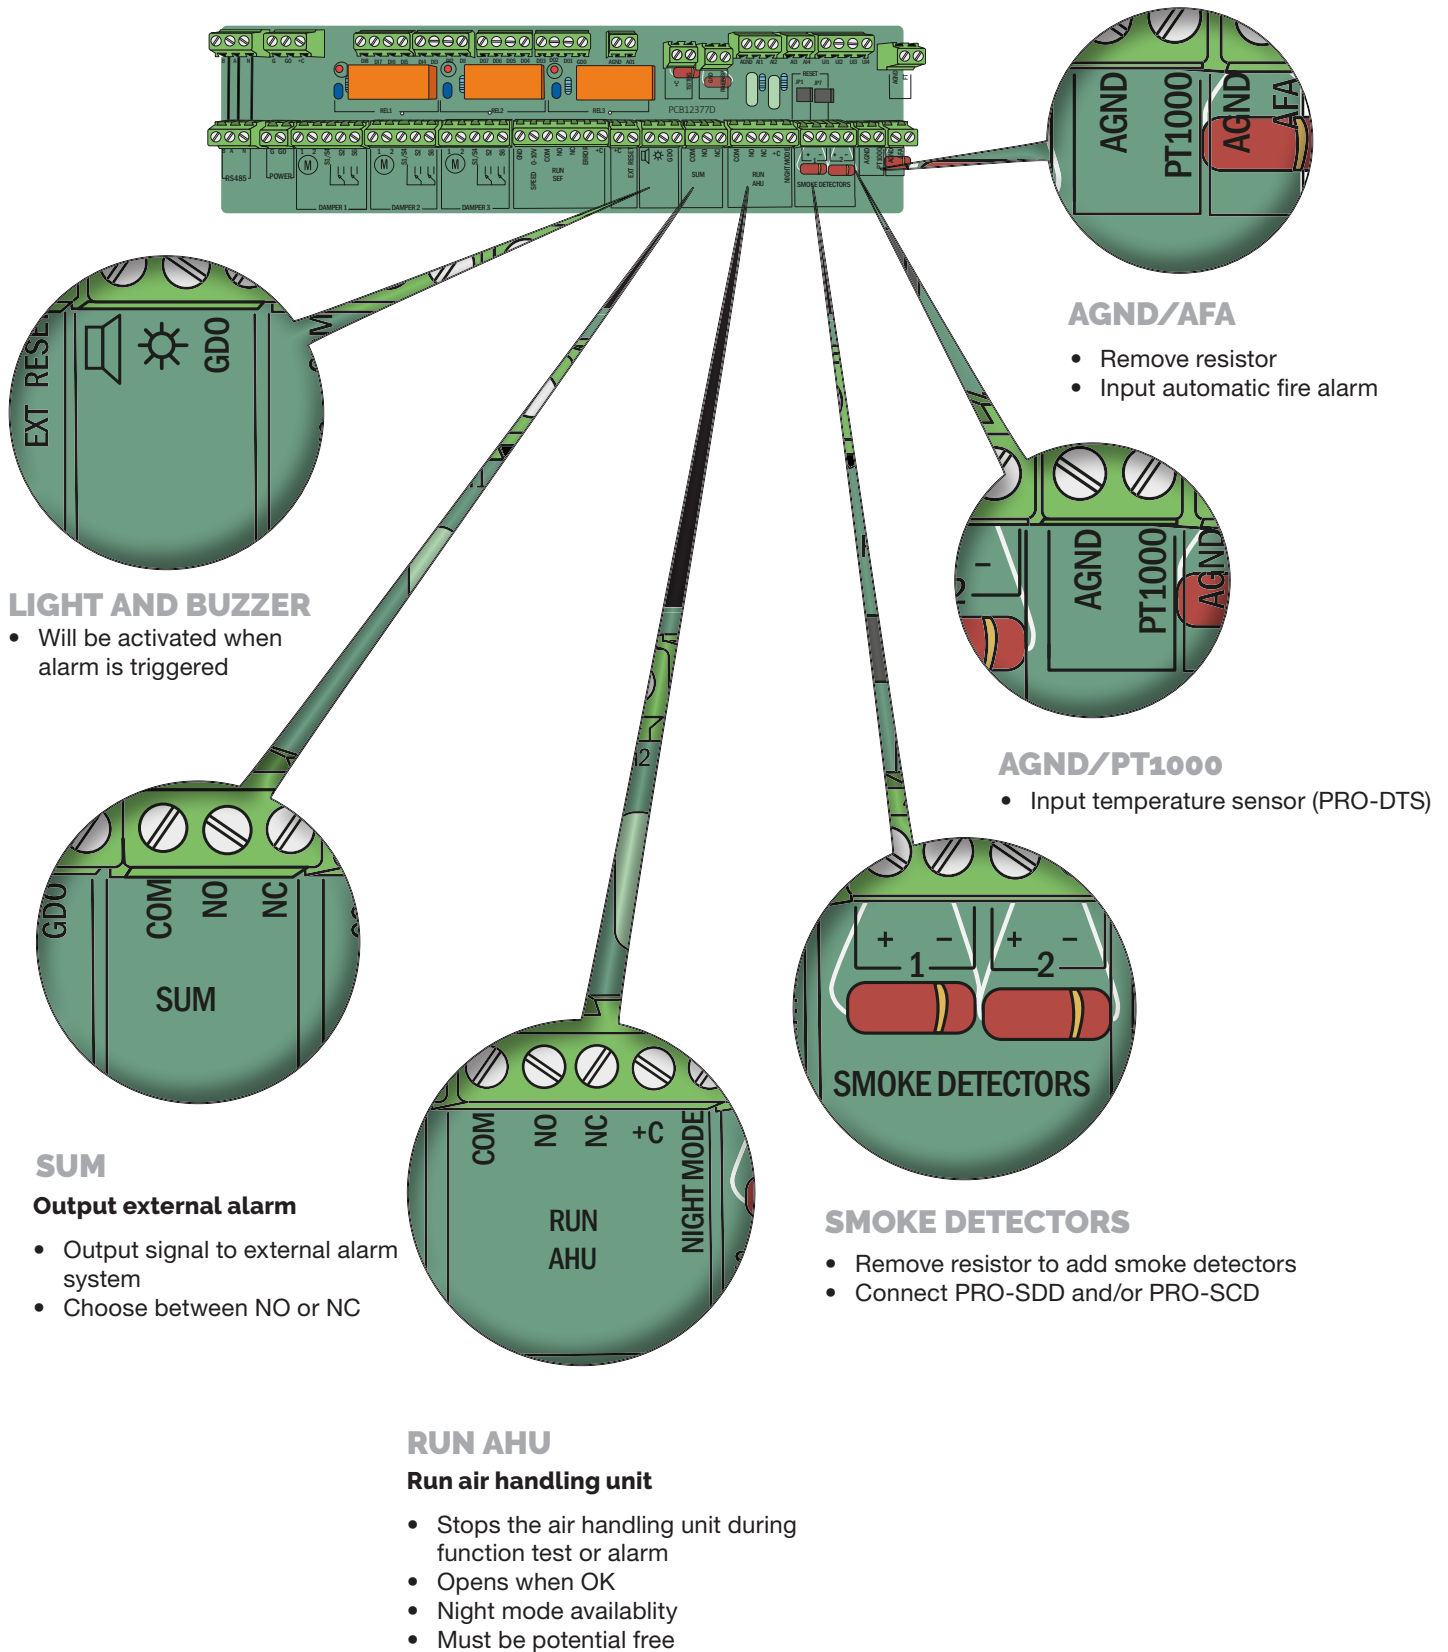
PCB12377D

RS485 POWER DAMPER 1 DAMPER 2 DAMPER 3 SPEED RUN SEF EXT RESET SUM RUN AHU NIGHT MODE SMOKE DETECTORS

AGND PT1000 AGND AFA

AGND/AFA
• Remove resistor
• Input automatic fire alarm

EXT RESET GDO

LIGHT AND BUZZER
• Will be activated when alarm is triggered

AGND PT1000 AGND

AGND/PT1000
• Input temperature sensor (PRO-DTS)

GDO COM NO NC
SUM

SUM
Output external alarm
• Output signal to external alarm system
• Choose between NO or NC

+ – 1 + – 2
SMOKE DETECTORS

SMOKE DETECTORS
• Remove resistor to add smoke detectors
• Connect PRO-SDD and/or PRO-SCD

COM NO NC +C NIGHT MODE
RUN AHU

RUN AHU
Run air handling unit
• Stops the air handling unit during function test or alarm
• Opens when OK
• Night mode availablity
• Must be potential free